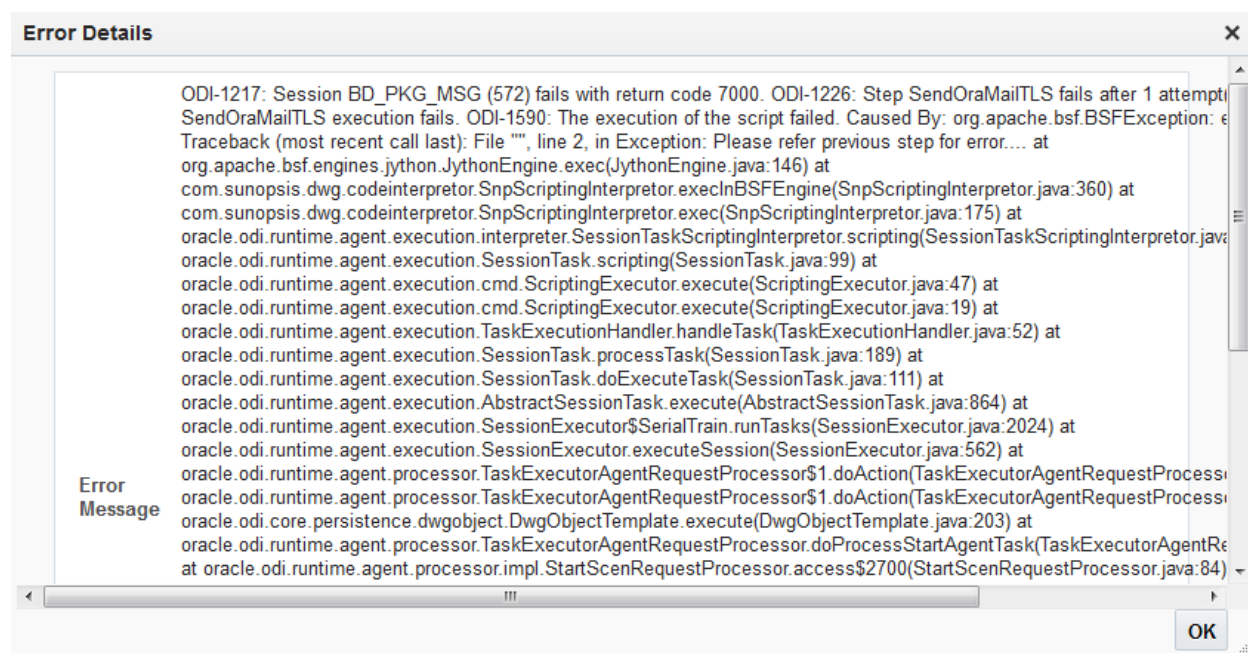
Error Details ×

Error Message

ODI-1217: Session BD_PKG_MSG (572) fails with return code 7000. ODI-1226: Step SendOraMailTLS fails after 1 attempt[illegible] SendOraMailTLS execution fails. ODI-1590: The execution of the script failed. Caused By: org.apache.bsf.BSFException: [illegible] Traceback (most recent call last): File "", line 2, in Exception: Please refer previous step for error.... at org.apache.bsf.engines.jython.JythonEngine.exec(JythonEngine.java:146) at com.sunopsis.dwg.codeinterpretor.SnpScriptingInterpretor.execInBSFEngine(SnpScriptingInterpretor.java:360) at com.sunopsis.dwg.codeinterpretor.SnpScriptingInterpretor.exec(SnpScriptingInterpretor.java:175) at oracle.odi.runtime.agent.execution.interpreter.SessionTaskScriptingInterpretor.scripting(SessionTaskScriptingInterpretor.java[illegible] oracle.odi.runtime.agent.execution.SessionTask.scripting(SessionTask.java:99) at oracle.odi.runtime.agent.execution.cmd.ScriptingExecutor.execute(ScriptingExecutor.java:47) at oracle.odi.runtime.agent.execution.cmd.ScriptingExecutor.execute(ScriptingExecutor.java:19) at oracle.odi.runtime.agent.execution.TaskExecutionHandler.handleTask(TaskExecutionHandler.java:52) at oracle.odi.runtime.agent.execution.SessionTask.processTask(SessionTask.java:189) at oracle.odi.runtime.agent.execution.SessionTask.doExecuteTask(SessionTask.java:111) at oracle.odi.runtime.agent.execution.AbstractSessionTask.execute(AbstractSessionTask.java:864) at oracle.odi.runtime.agent.execution.SessionExecutor$SerialTrain.runTasks(SessionExecutor.java:2024) at oracle.odi.runtime.agent.execution.SessionExecutor.executeSession(SessionExecutor.java:562) at oracle.odi.runtime.agent.processor.TaskExecutorAgentRequestProcessor$1.doAction(TaskExecutorAgentRequestProcess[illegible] oracle.odi.runtime.agent.processor.TaskExecutorAgentRequestProcessor$1.doAction(TaskExecutorAgentRequestProcess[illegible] oracle.odi.core.persistence.dwgobject.DwgObjectTemplate.execute(DwgObjectTemplate.java:203) at oracle.odi.runtime.agent.processor.TaskExecutorAgentRequestProcessor.doProcessStartAgentTask(TaskExecutorAgentRe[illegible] at oracle.odi.runtime.agent.processor.impl.StartScenRequestProcessor.access$2700(StartScenRequestProcessor.java:84)

OK